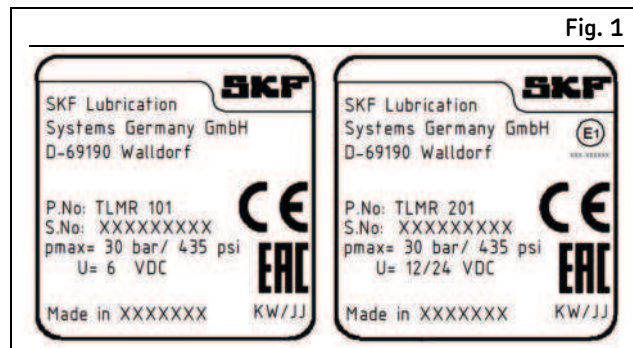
Fig. 1

SKF

SKF Lubrication Systems Germany GmbH D-69190 Walldorf

P.No: TLMR 101
S.No: XXXXXXXXX
pmax= 30 bar/ 435 psi
U= 6 VDC

CE

EAC

Made in XXXXXXX

KW/JJ

SKF

SKF Lubrication Systems Germany GmbH D-69190 Walldorf

E1

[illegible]

P.No: TLMR 201
S.No: XXXXXXXXX
pmax= 30 bar/ 435 psi
U= 12/24 VDC

CE

EAC

Made in XXXXXXX

KW/JJ